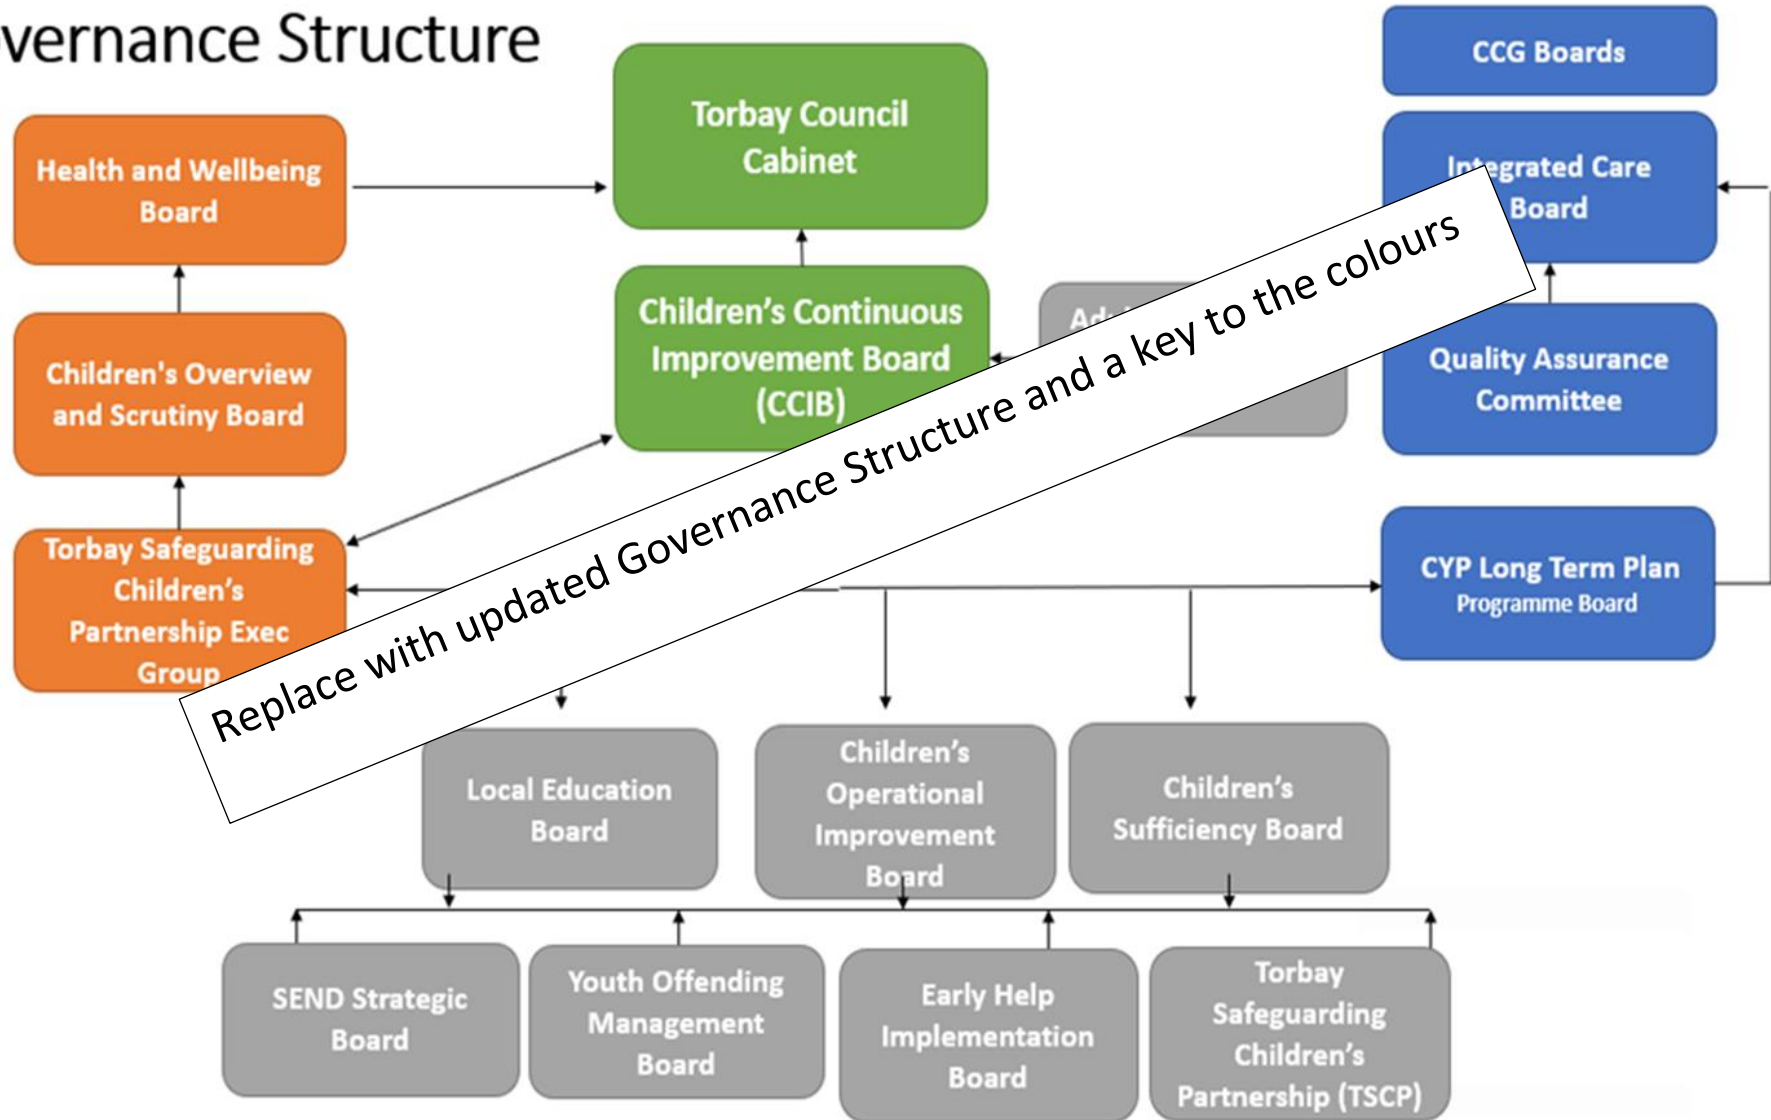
vernance Structure

Health and Wellbeing Board

Torbay Council Cabinet

CCG Boards

Integrated Care Board

Children's Overview and Scrutiny Board

Children's Continuous Improvement Board (CCIB)

Ad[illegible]

Quality Assurance Committee

Torbay Safeguarding Children's Partnership Exec Group

CYP Long Term Plan Programme Board

Replace with updated Governance Structure and a key to the colours

Local Education Board

Children's Operational Improvement Board

Children's Sufficiency Board

SEND Strategic Board

Youth Offending Management Board

Early Help Implementation Board

Torbay Safeguarding Children's Partnership (TSCP)